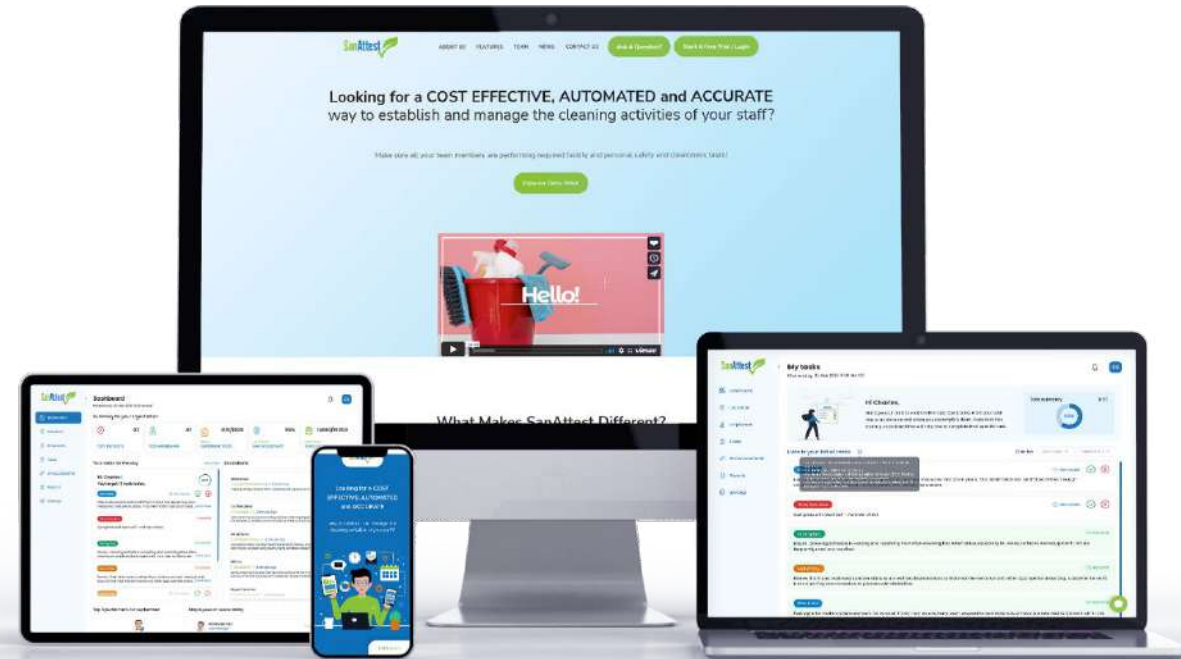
SanAttest

ABOUT US FEATURES TEAM NEWS CONTACT US Ask A Question? Start A Free Trial / Login

Looking for a COST EFFECTIVE, AUTOMATED and ACCURATE way to establish and manage the cleaning activities of your staff?

Make sure all your team members are performing required facility and personal safety and cleanliness tasks!

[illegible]

Hello!

What Makes SanAttest Different?

SanAttest

Dashboard

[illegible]

Looking for a COST EFFECTIVE, AUTOMATED and ACCURATE

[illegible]

SanAttest

My tasks

Hi Charles,

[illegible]